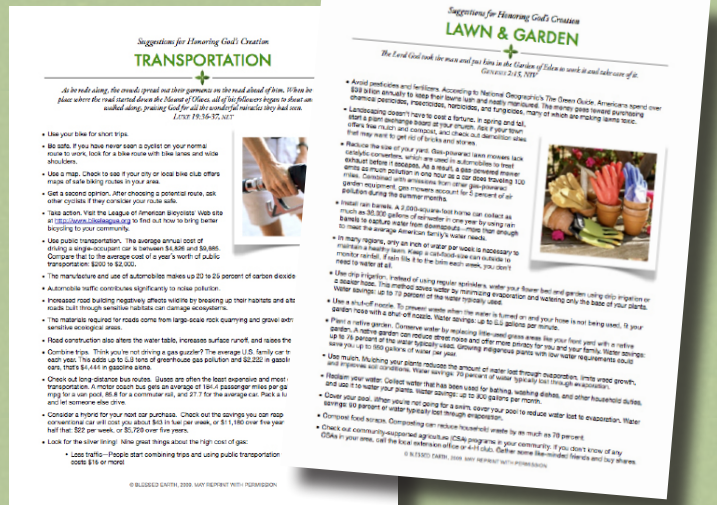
Suggestions for Honoring God's Creation
TRANSPORTATION

As he rode along, the crowds spread out their garments on the road ahead of him. When he place where the road started down the Mount of Olives, all of his followers began to shout an walked along, praising God for all the wonderful miracles they had seen.
LUKE 19:36-37, NLT

• Use your bike for short trips.
• Be safe. If you have never seen a cyclist on your normal route to work, look for a bike route with bike lanes and wide shoulders.
• Use a map. Check to see if your city or local bike club offers maps of safe biking routes in your area.
• Get a second opinion. After choosing a potential route, ask other cyclists if they consider your route safe.
• Take action. Visit the League of American Bicyclists' Web site at http://www.bikeleague.org to find out how to bring better bicycling to your community.
• Use public transportation. The average annual cost of driving a single-occupant car is between $4,826 and $9,685. Compare that to the average cost of a year's worth of public transportation: $200 to $2,000.
• The manufacture and use of automobiles makes up 20 to 25 percent of carbon dioxide
• Automobile traffic contributes significantly to noise pollution.
• Increased road building negatively affects wildlife by breaking up their habitats and alte roads built through sensitive habitats can damage ecosystems.
• The materials required for roads come from large-scale rock quarrying and gravel extr sensitive ecological areas.
• Road construction also alters the water table, increases surface runoff, and raises the
• Combine trips. Think you're not driving a gas guzzler? The average U.S. family car tr each year. This adds up to 5.9 tons of greenhouse gas pollution and $2,222 in gasolin cars, that's $4,444 in gasoline alone.
• Check out long-distance bus routes. Buses are often the least expensive and most transportation. A motor coach bus gets an average of 184.4 passenger miles per ga mpg for a van pool, 85.8 for a commuter rail, and 27.7 for the average car. Pack a lu and let someone else drive.
• Consider a hybrid for your next car purchase. Check out the savings you can reap conventional car will cost you about $63 in fuel per week, or $11,160 over five year half that: $32 per week, or $5,729 over five years.
• Look for the silver lining! Nine great things about the high cost of gas:
  ◦ Less traffic—People start combining trips and using public transportation costs $15 or more!

© BLESSED EARTH, 2009. MAY REPRINT WITH PERMISSION

Suggestions for Honoring God's Creation
LAWN & GARDEN

The Lord God took the man and put him in the Garden of Eden to work it and take care of it.
GENESIS 2:15, NIV

• Avoid pesticides and fertilizers. According to National Geographic's The Green Guide, Americans spend over $39 billion annually to keep their lawns lush and neatly manicured. The money goes toward purchasing chemical pesticides, insecticides, herbicides, and fungicides, many of which are making lawns toxic.
• Landscaping doesn't have to cost a fortune. In spring and fall, start a plant exchange board at your church. Ask if your town offers free mulch and compost, and check out demolition sites that may want to get rid of bricks and stones.
• Reduce the size of your yard. Gas-powered lawn mowers lack catalytic converters, which are used in automobiles to treat exhaust before it escapes. As a result, a gas-powered mower emits as much pollution in one hour as a car does traveling 100 miles. Combined with emissions from other gas-powered garden equipment, gas mowers account for 5 percent of air pollution during the summer months.
• Install rain barrels. A 2,000-square-foot home can collect as much as 30,000 gallons of rainwater in one year by using rain barrels to capture water from downspouts—more than enough to meet the average American family's water needs.
• In many regions, only an inch of water per week is necessary to maintain a healthy lawn. Keep a cat-food-size can outside to monitor rainfall. If rain fills it to the brim each week, you don't need to water at all.
• Use drip irrigation. Instead of using regular sprinklers, water your flower bed and garden using drip irrigation or a soaker hose. This method saves water by minimizing evaporation and watering only the base of your plants. Water savings: up to 70 percent of the water typically used.
• Use a shut-off nozzle. To prevent waste when the water is turned on and your hose is not being used, fit your garden hose with a shut-off nozzle. Water savings: up to 5.5 gallons per minute.
• Plant a native garden. Conserve water by replacing little-used grass areas like your front yard with a native garden. A native garden can reduce street noise and offer more privacy for you and your family. Water savings: up to 75 percent of the water typically used. Growing indigenous plants with low water requirements could save you up to 550 gallons of water per year.
• Use mulch. Mulching your plants reduces the amount of water lost through evaporation, limits weed growth, and improves soil conditions. Water savings: 70 percent of water typically lost through evaporation.
• Reduce your water. Collect water that has been used for bathing, washing dishes, and other household duties, and use it to water your plants. Water savings: up to 300 gallons per month.
• Cover your pool. When you're not going for a swim, cover your pool to reduce water lost to evaporation. Water savings: 90 percent of water typically lost through evaporation.
• Compost food scraps. Composting can reduce household waste by as much as 70 percent.
• Check out community-supported agriculture (CSA) programs in your community. If you don't know of any CSAs in your area, call the local extension office or 4-H club. Gather some like-minded friends and buy shares.

© BLESSED EARTH, 2009. MAY REPRINT WITH PERMISSION